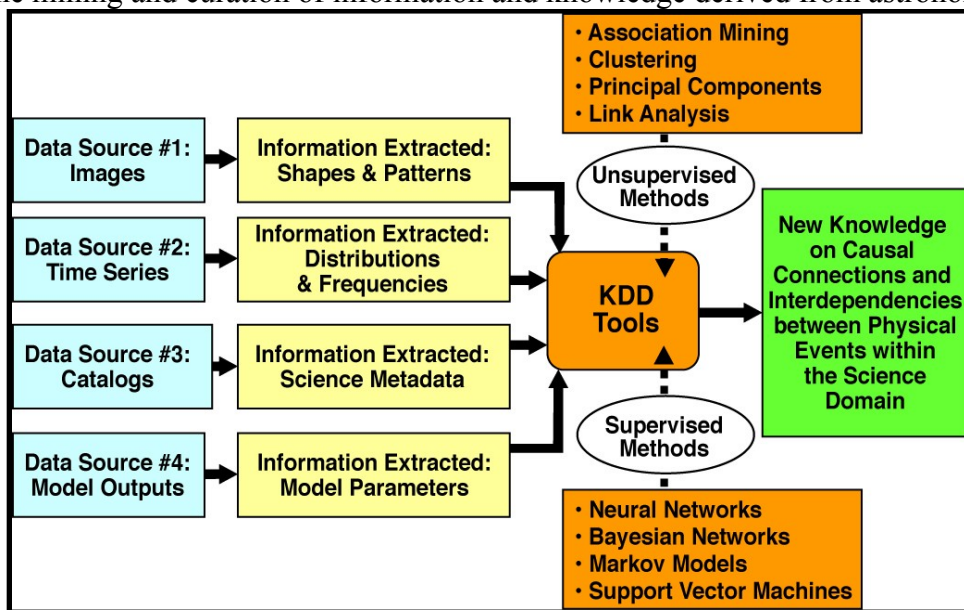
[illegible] mining and curation of information and knowledge derived from astrono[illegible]

• Association Mining
• Clustering
• Principal Components
• Link Analysis

Data Source #1: Images

Information Extracted: Shapes & Patterns

Unsupervised Methods

New Knowledge on Causal Connections and Interdependencies between Physical Events within the Science Domain

Data Source #2: Time Series

Information Extracted: Distributions & Frequencies

KDD Tools

Data Source #3: Catalogs

Information Extracted: Science Metadata

Supervised Methods

Data Source #4: Model Outputs

Information Extracted: Model Parameters

• Neural Networks
• Bayesian Networks
• Markov Models
• Support Vector Machines